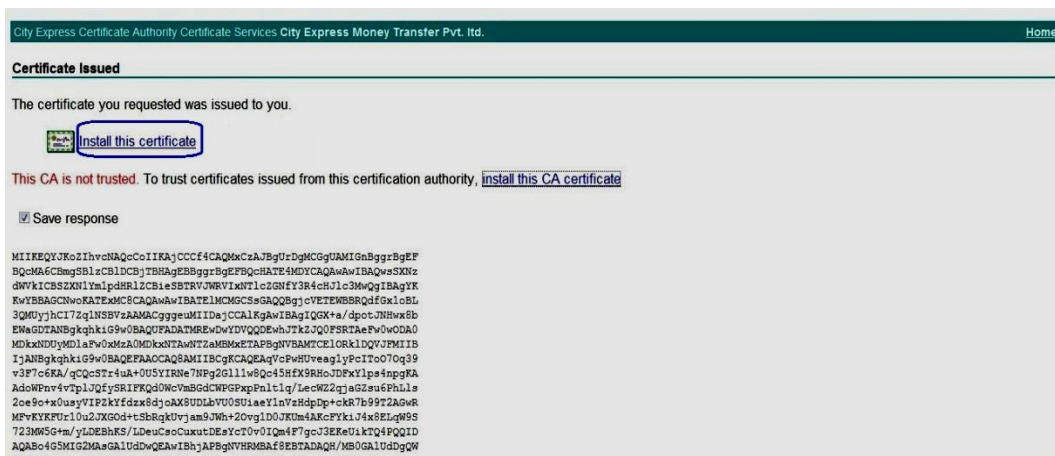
City Express Certificate Authority Certificate Services City Express Money Transfer Pvt. ltd.

Home

Certificate Issued

The certificate you requested was issued to you.

Install this certificate

This CA is not trusted. To trust certificates issued from this certification authority, install this CA certificate

Save response

MIIKEQYJKoZIhvcNAQcCoIIKAjCCCf4CAQMxCzAJBgUrDgMCGgUAMIGnBggrBgEF
BQcMA6CBmgSBlzCBlDCBjTBHAgEBBggrBgEFBQcHATE4MDYCAQAwAwIBAQwsSXNz
dWVkICBSZXNlYmlpdHRlZCBieSBTRVJWRVIxNTlcZGNfY3R4cHJlc3MwQgIBAgYK
KwYBBAGCNwoKATExMC8CAQAwAwIBATElMCMGCSsGAQQBgjcVETEWBBRQdfGxloBL
3QMUyjhCI7ZqlNSBVzAAMACgggeuMIIDajCCAlKgAwIBAgIQGX+a/dpotJNHwx8b
EWaGDTANBgkqhkiG9w0BAQUFADATMREwDwYDVQQDEwhJTkZJQ0FSRTAeFw0wODA0
MDkxNDUyMDlaFw0xMzA0MDkxNTAwNTZaMBMxETAPBgNVBAMTCElORklDQVJFMIIB
IjANBgkqhkiG9w0BAQEFAAOCAQ8AMIIBCgKCAQEAqVcPwHUveaglyPcITo07Oq39
v3F7c6KA/qCQcSTr4uA+0U5YIRNe7NPg2Gl11w8Qc45HfX9RHoJDFxYlps4npgKA
AdoWPnv4vTplJQfySRIFKQd0WcVmBGdCWPGPxpPnlt1q/LecWZ2qjaGZsu6PhLls
2oe9o+x0usyVIPZkYfdzx8djoAX5UDLbVU0SUiaeYlnVzHdpDp+ckR7b99T2AGwR
MFvKYKFUr10u2JXGOd+tSbRqkUvjam9JWh+20vglD0JKUm4AKcFYkiJ4x8ELqW9S
723MW5G+m/yLDEBhKS/LDeuCsoCuxutDEsYcT0v0IQm4F7gcJ3EKeUikTQ4PQQID
AQABo4G5MIG2MAsGA1UdDwQEAwIBhjAPBgNVHRMBAf8EBTADAQH/MB0GA1UdDgQW